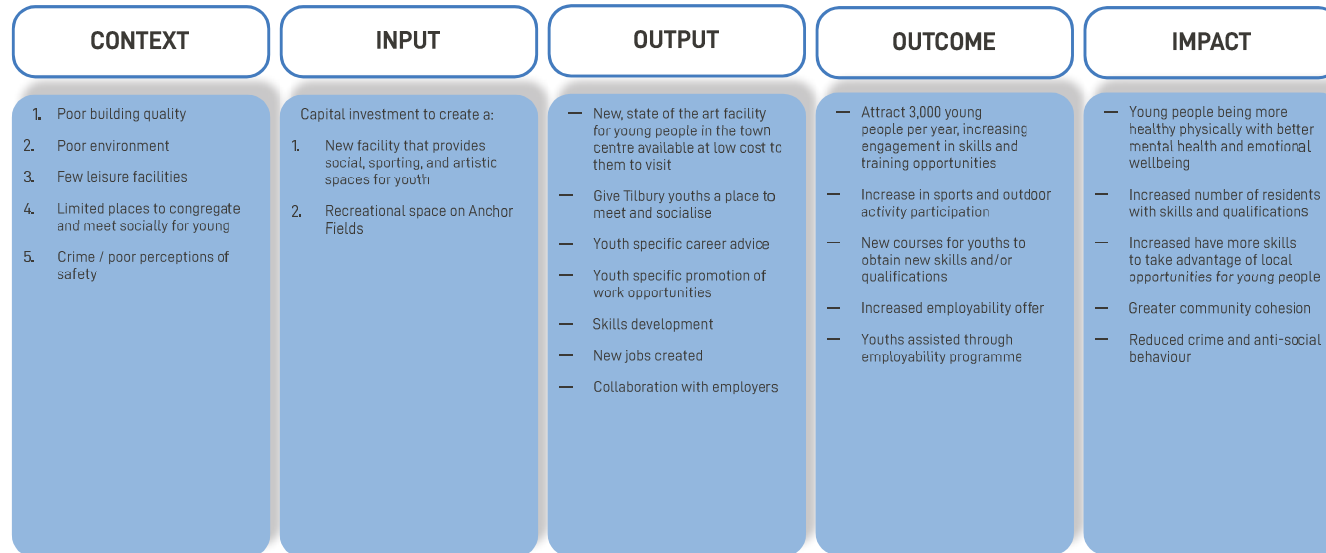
CONTEXT

1. Poor building quality
2. Poor environment
3. Few leisure facilities
4. Limited places to congregate and meet socially for young
5. Crime / poor perceptions of safety

INPUT

Capital investment to create a:

1. New facility that provides social, sporting, and artistic spaces for youth
2. Recreational space on Anchor Fields

OUTPUT

— New, state of the art facility for young people in the town centre available at low cost to them to visit
— Give Tilbury youths a place to meet and socialise
— Youth specific career advice
— Youth specific promotion of work opportunities
— Skills development
— New jobs created
— Collaboration with employers

OUTCOME

— Attract 3,000 young people per year, increasing engagement in skills and training opportunities
— Increase in sports and outdoor activity participation
— New courses for youths to obtain new skills and/or qualifications
— Increased employability offer
— Youths assisted through employability programme

IMPACT

— Young people being more healthy physically with better mental health and emotional wellbeing
— Increased number of residents with skills and qualifications
— Increased have more skills to take advantage of local opportunities for young people
— Greater community cohesion
— Reduced crime and anti-social behaviour